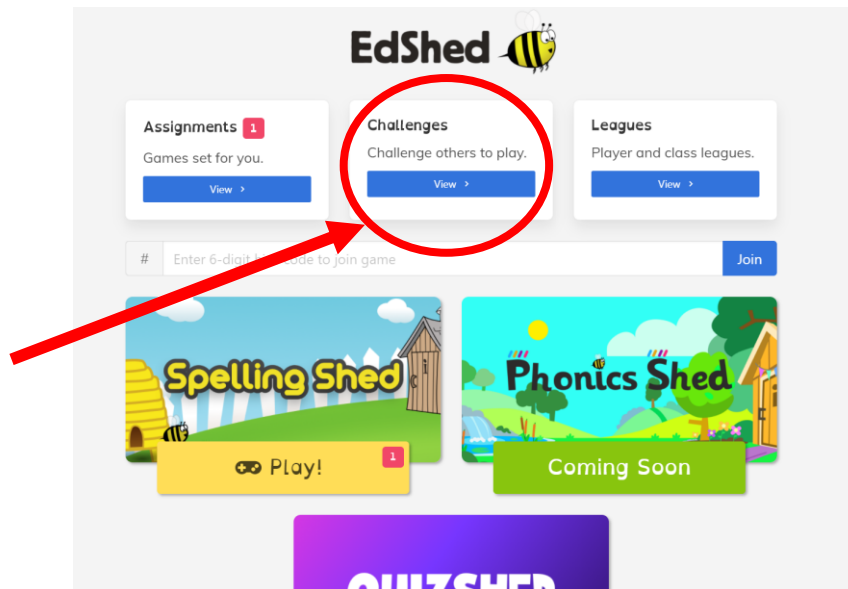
EdShed

Assignments 1
Games set for you.
View ›

Challenges
Challenge others to play.
View ›

Leagues
Player and class leagues.
View ›

# Enter 6-digit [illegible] code to join game
Join

Spelling Shed
Play! 1

Phonics Shed
Coming Soon

QUIZSHED